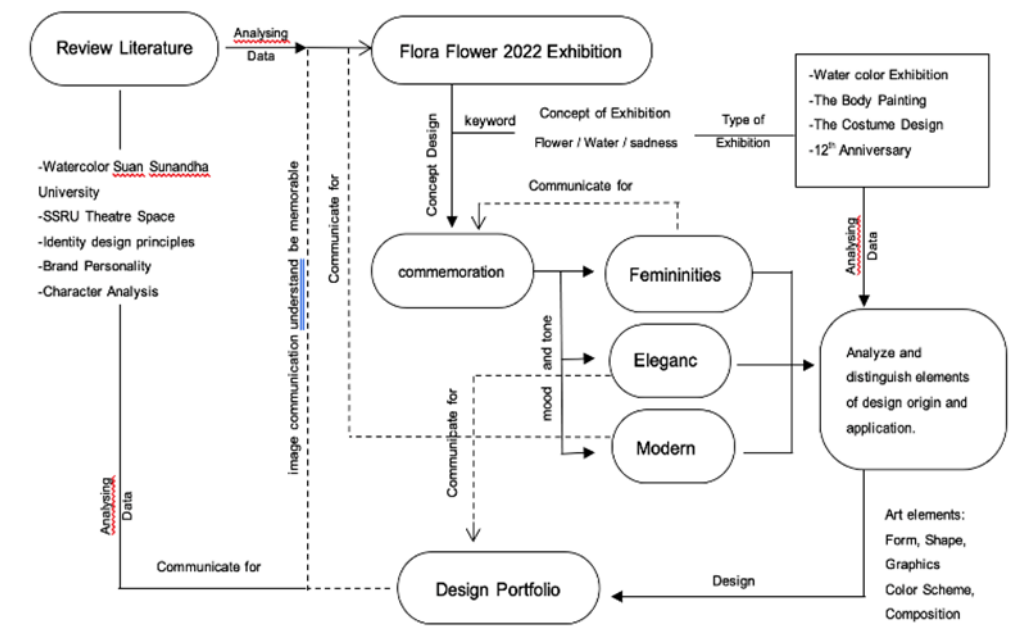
Review Literature

Analysing Data

Flora Flower 2022 Exhibition

-Watercolor Suan Sunandha University
-SSRU Theatre Space
-Identity design principles
-Brand Personality
-Character Analysis

Concept Design

keyword

Concept of Exhibition

Flower / Water / sadness

Type of Exhibition

-Water color Exhibition
-The Body Painting
-The Costume Design
-$12^{th}$ Anniversary

Communicate for

Communicate for

image communication understand be memorable

commemoration

Femininities

Analysing Data

mood and tone

Eleganc

Analyze and distinguish elements of design origin and application.

Communipate for

Modern

Analysing Data

Communicate for

Design Portfolio

Design

Art elements: Form, Shape, Graphics Color Scheme, Composition